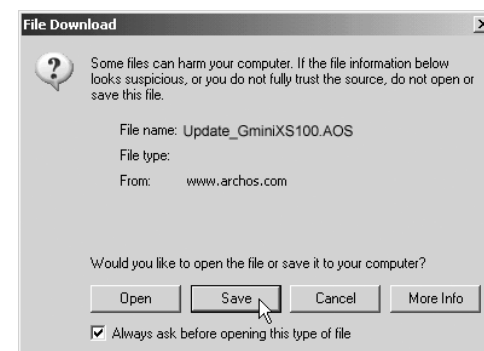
File Download

Some files can harm your computer. If the file information below looks suspicious, or you do not fully trust the source, do not open or save this file.

File name: Update_GminiXS100.AOS

File type:

From: www.archos.com

Would you like to open the file or save it to your computer?

Open

Save

Cancel

More Info

Always ask before opening this type of file